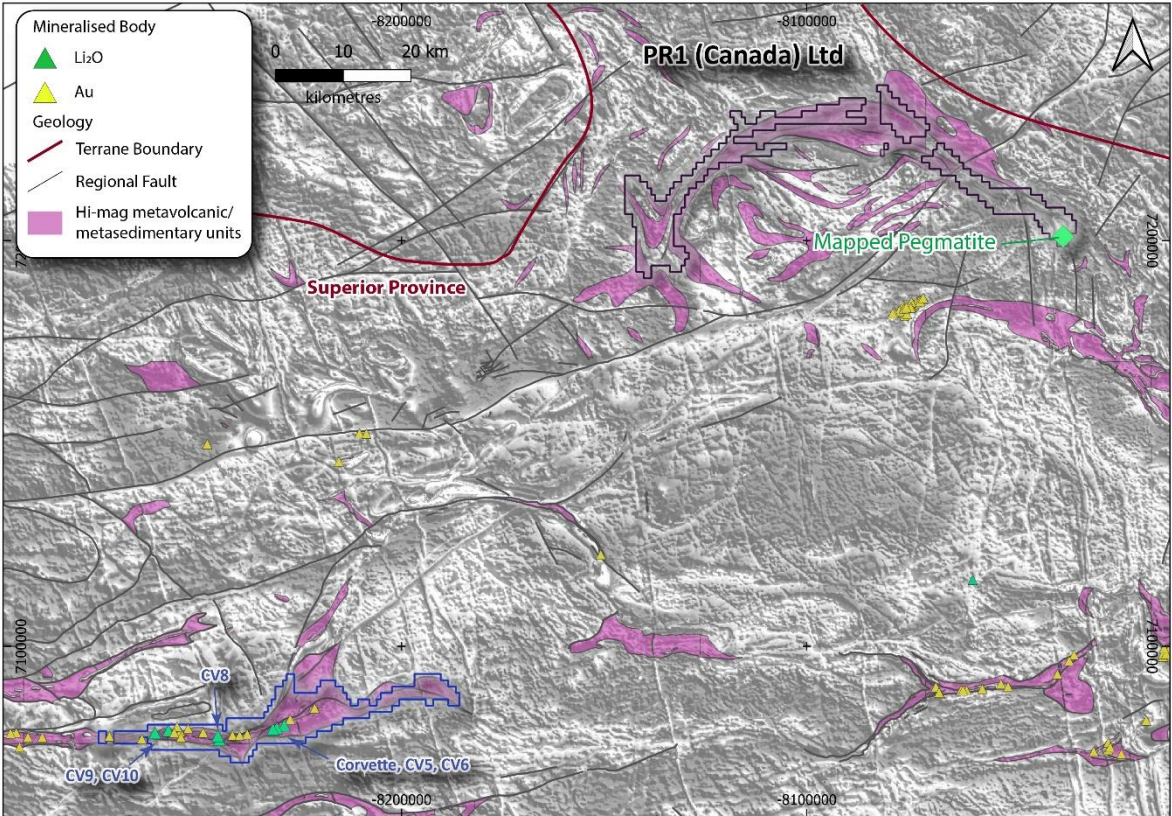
Mineralised Body
$Li_2O$
Au
Geology
Terrane Boundary
Regional Fault
Hi-mag metavolcanic/metasedimentary units

-8200000
-8100000
0 10 20 km
kilometres
PR1 (Canada) Ltd
7200000
72
Mapped Pegmatite
Superior Province
7100000
7100000
CV8
CV9, CV10
Corvette, CV5, CV6
-8200000
-8100000